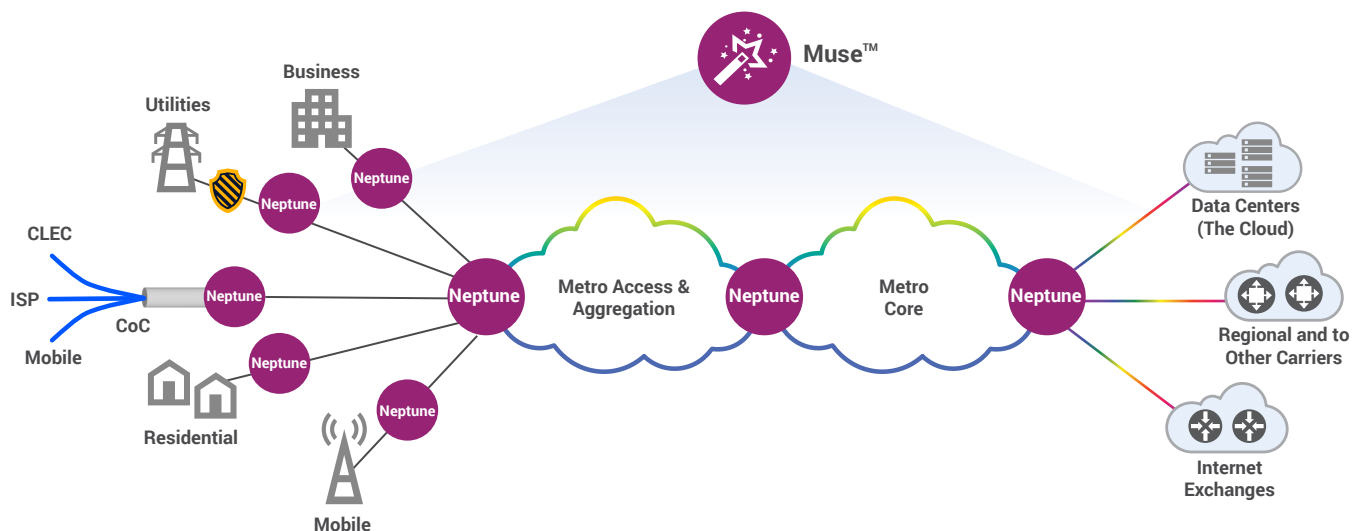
Muse™

Business

Utilities

Neptune

Neptune

CLEC

ISP

CoC

Mobile

Neptune

Neptune

Metro Access & Aggregation

Neptune

Metro Core

Neptune

Data Centers (The Cloud)

Regional and to Other Carriers

Internet Exchanges

Neptune

Residential

Neptune

Mobile